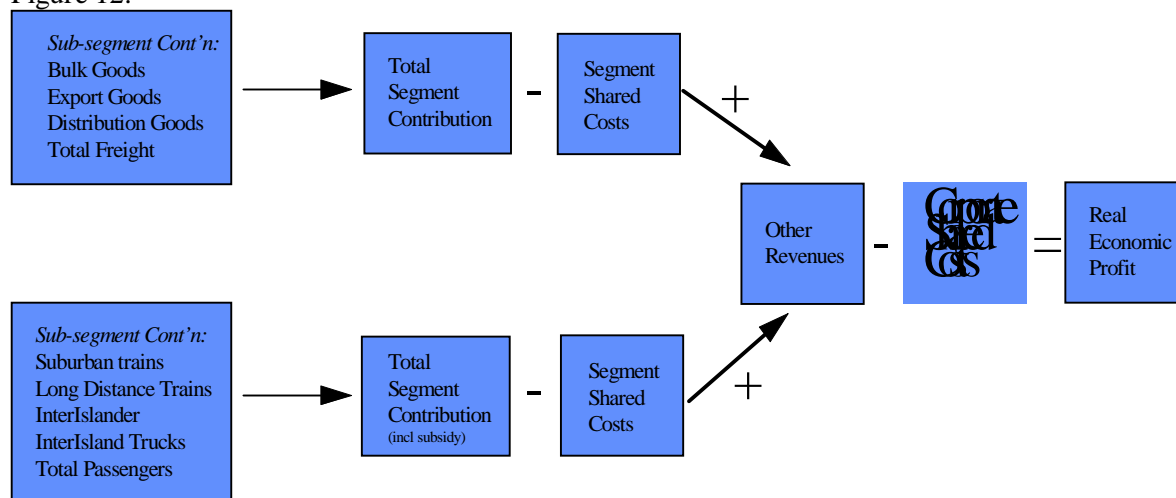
Figure 12:

*Sub-segment Cont'n:*
Bulk Goods
Export Goods
Distribution Goods
Total Freight

Total Segment Contribution

-

Segment Shared Costs

+

Other Revenues

-

Corporate Shared Costs

=

Real Economic Profit

*Sub-segment Cont'n:*
Suburban trains
Long Distance Trains
InterIslander
InterIsland Trucks
Total Passengers

Total Segment Contribution (incl subsidy)

-

Segment Shared Costs

+